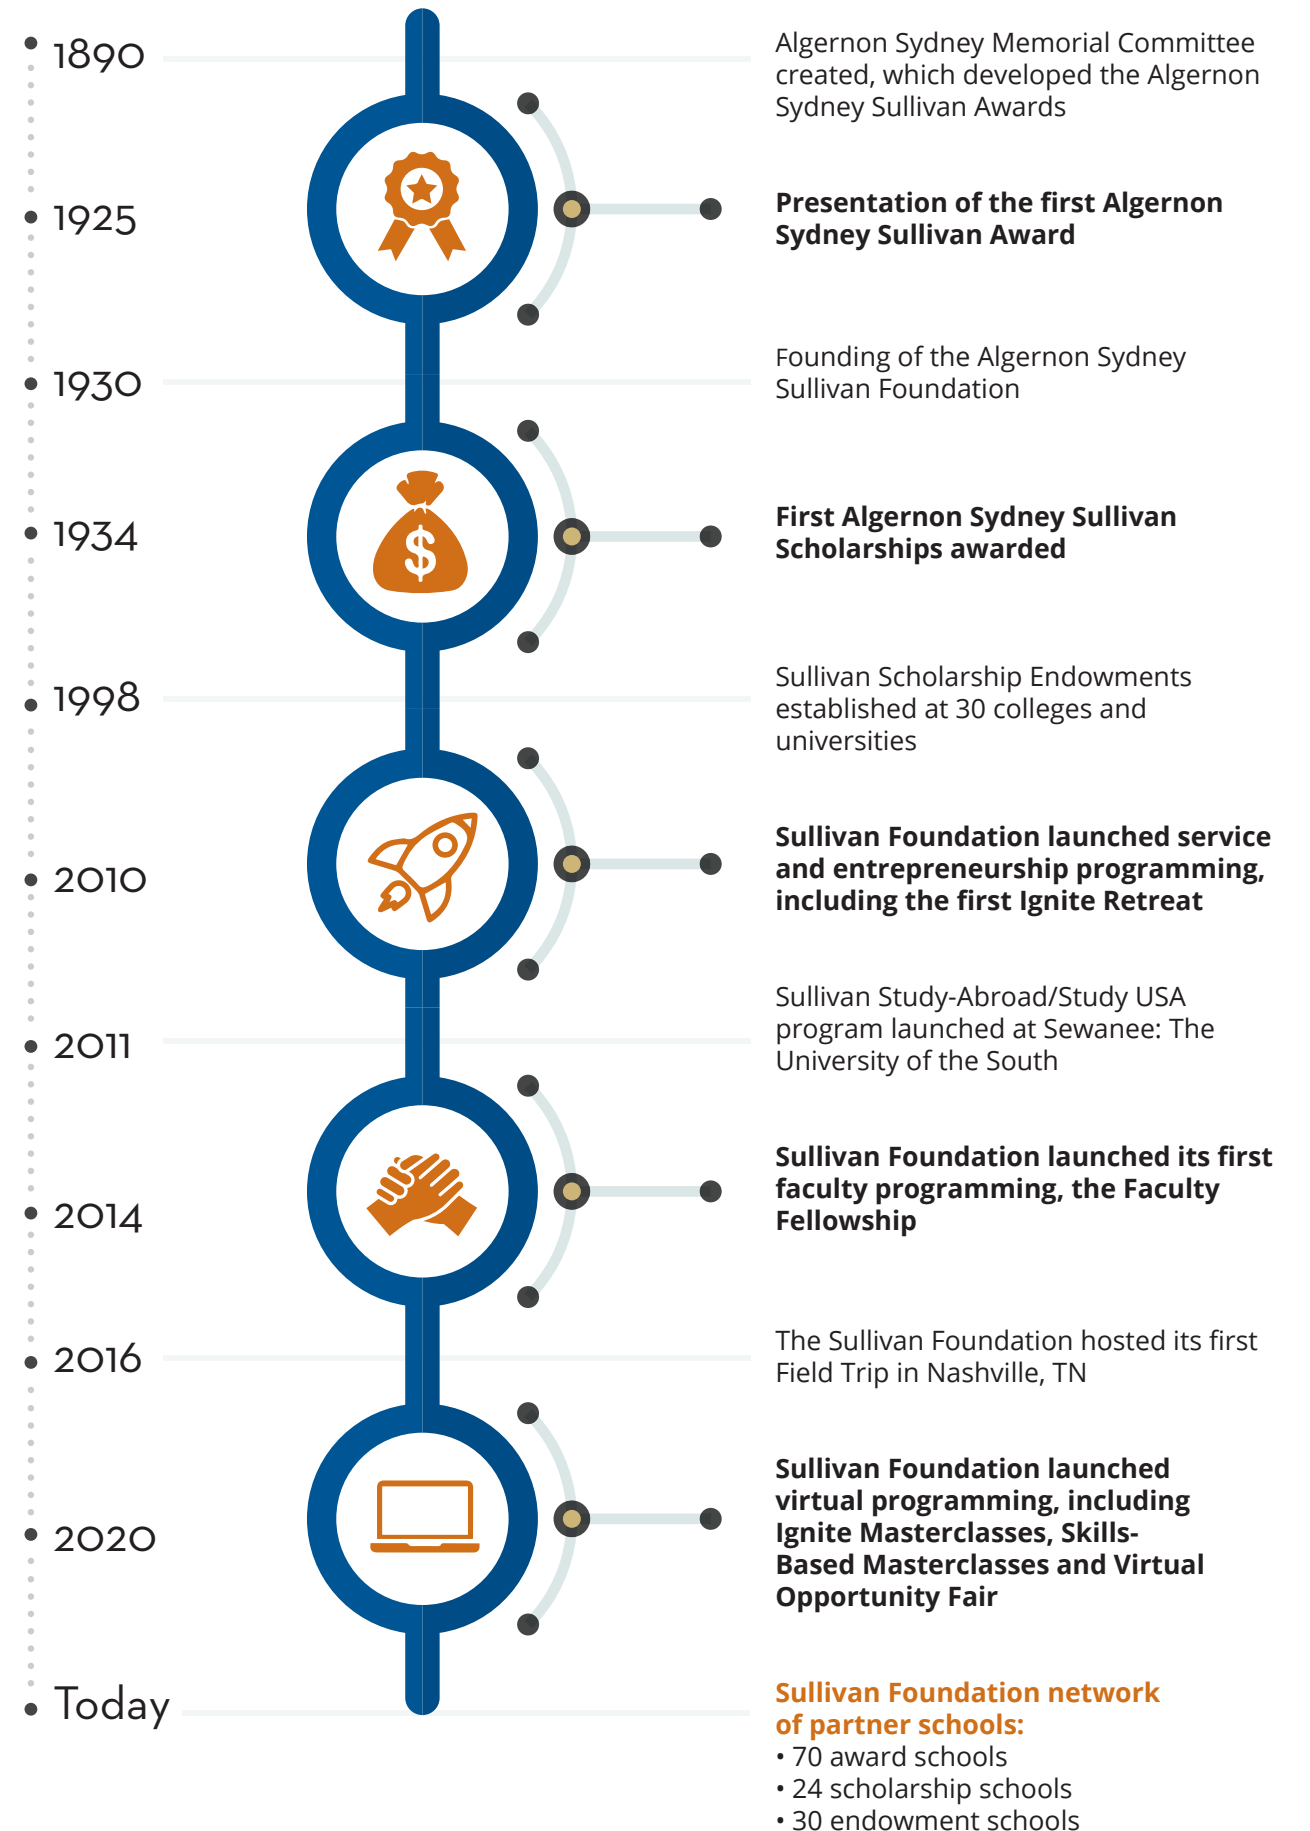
1890
Algernon Sydney Memorial Committee created, which developed the Algernon Sydney Sullivan Awards

1925
**Presentation of the first Algernon Sydney Sullivan Award**

1930
Founding of the Algernon Sydney Sullivan Foundation

1934
$
**First Algernon Sydney Sullivan Scholarships awarded**

1998
Sullivan Scholarship Endowments established at 30 colleges and universities

2010
**Sullivan Foundation launched service and entrepreneurship programming, including the first Ignite Retreat**

2011
Sullivan Study-Abroad/Study USA program launched at Sewanee: The University of the South

2014
**Sullivan Foundation launched its first faculty programming, the Faculty Fellowship**

2016
The Sullivan Foundation hosted its first Field Trip in Nashville, TN

2020
**Sullivan Foundation launched virtual programming, including Ignite Masterclasses, Skills-Based Masterclasses and Virtual Opportunity Fair**

Today
Sullivan Foundation network of partner schools:
• 70 award schools
• 24 scholarship schools
• 30 endowment schools